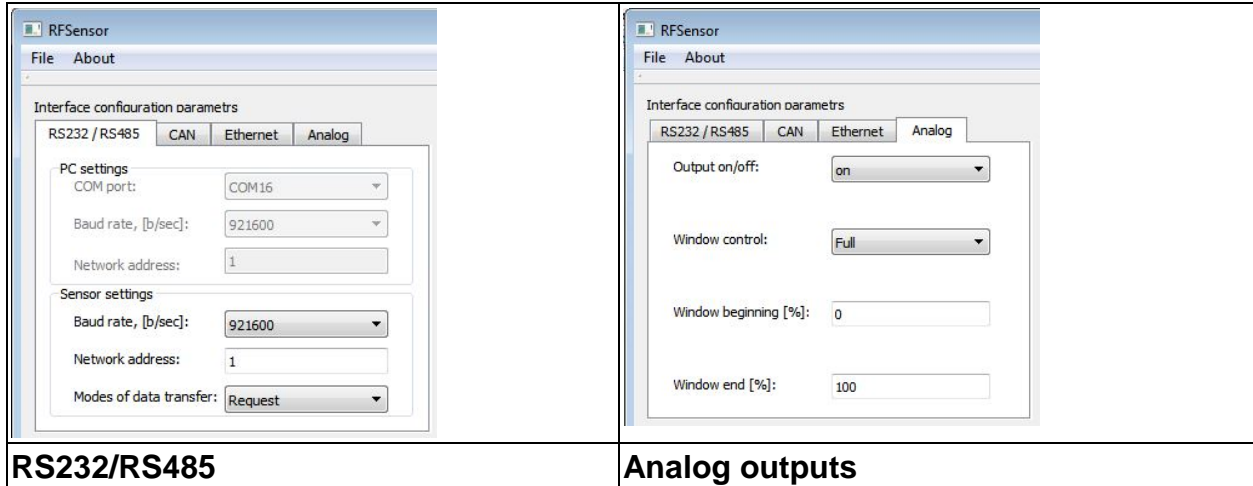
| RFSensor<br>File About<br>Interface configuration parametrs<br>RS232 / RS485 CAN Ethernet Analog<br>PC settings<br>COM port: COM16<br>Baud rate, [b/sec]: 921600<br>Network address: 1<br>Sensor settings<br>Baud rate, [b/sec]: 921600<br>Network address: 1<br>Modes of data transfer: Request | RFSensor<br>File About<br>Interface configuration parametrs<br>RS232 / RS485 CAN Ethernet Analog<br>Output on/off: on<br>Window control: Full<br>Window beginning [%]: 0<br>Window end [%]: 100 |
|---|---|
| **RS232/RS485** | **Analog outputs** |